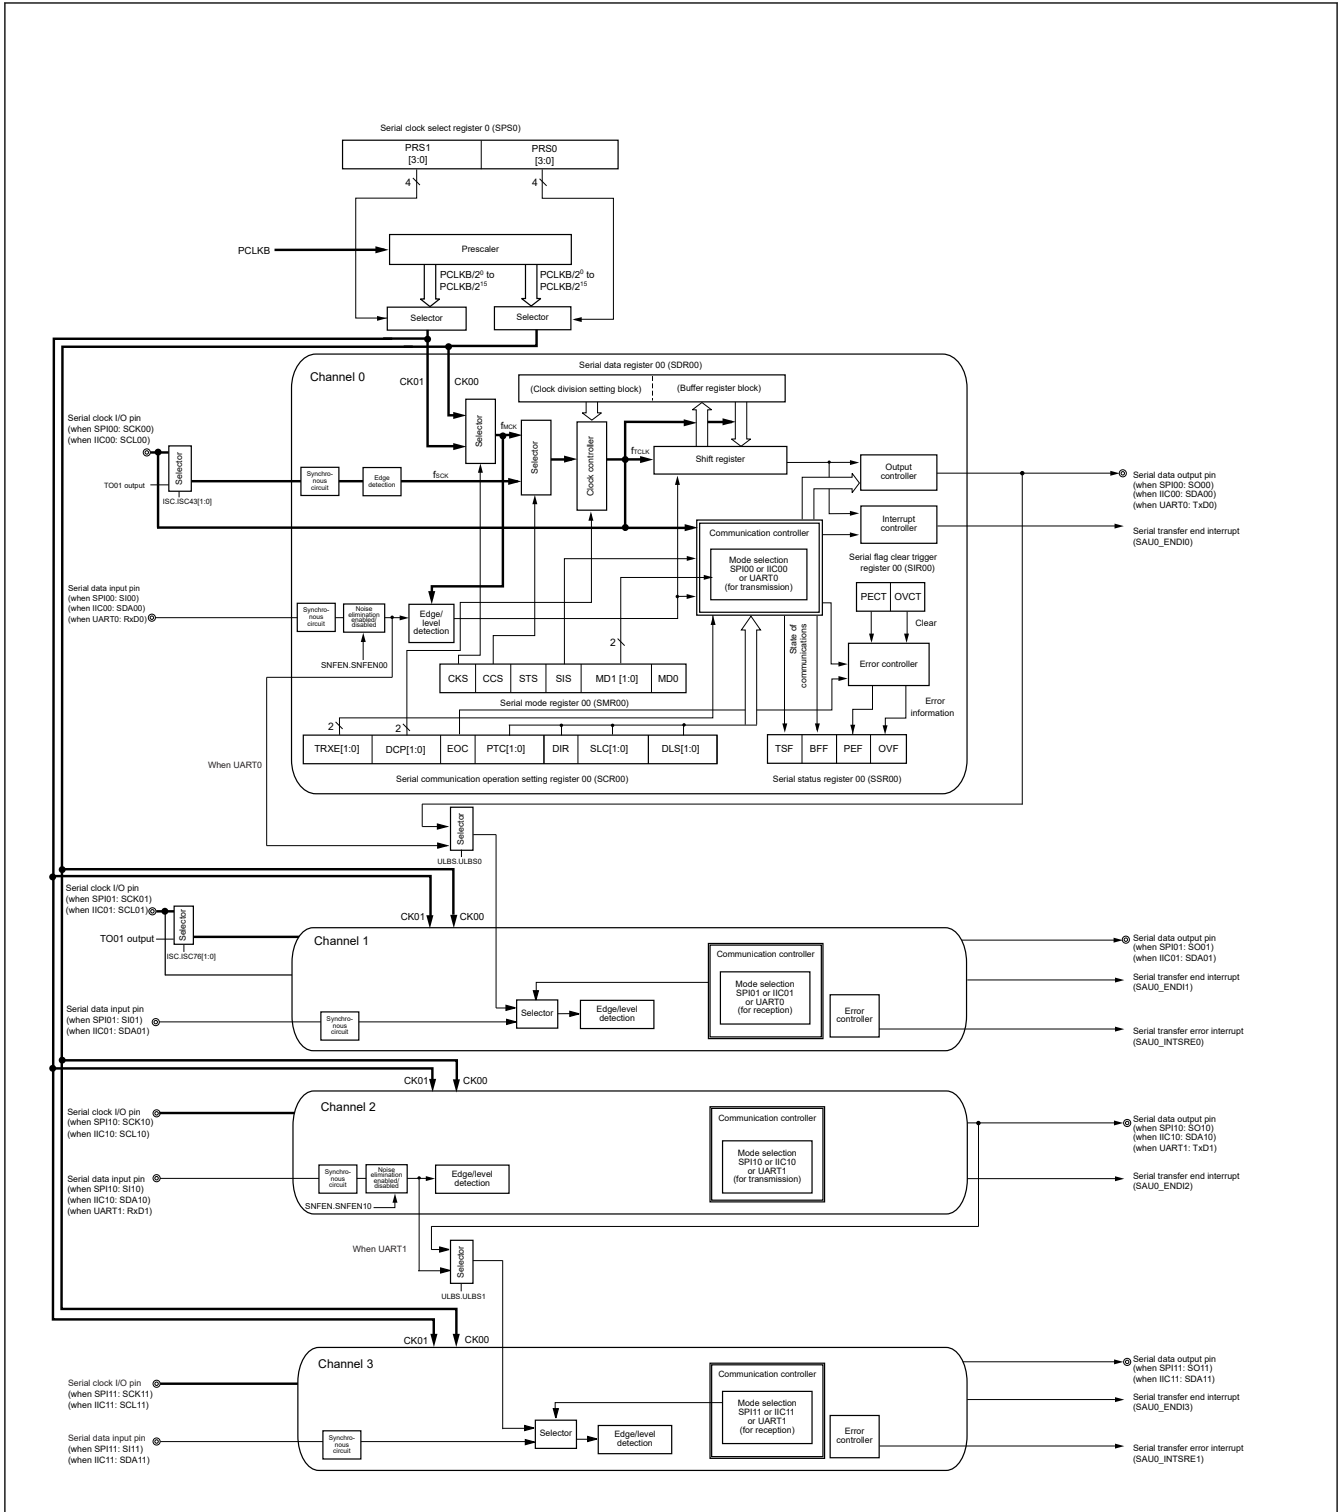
Serial clock select register 0 (SPS0)

| PRS1 [3:0] | PRS0 [3:0] |
|---|---|

4
4

PCLKB

Prescaler

PCLKB/$2^0$ to PCLKB/$2^{15}$
PCLKB/$2^0$ to PCLKB/$2^{15}$

Selector
Selector

Channel 0

CK01
CK00

Serial data register 00 (SDR00)
(Clock division setting block)
(Buffer register block)

Serial clock I/O pin
(when SPI00: SCK00)
(when IIC00: SCL00)

Selector
Selector
$f_{MCK}$
Selector
Clock controller
$f_{TCLK}$
Shift register

Selector
TO01 output
ISC.ISC43[1:0]
Synchronous circuit
Edge detection
$f_{SCK}$

Output controller
Interrupt controller

Serial data output pin
(when SPI00: SO00)
(when IIC00: SDA00)
(when UART0: TxD0)

Serial transfer end interrupt
(SAU0_ENDI0)

Communication controller
Mode selection
SPI00 or IIC00
or UART0
(for transmission)

Serial flag clear trigger register 00 (SIR00)

PECT
OVCT
Clear

Serial data input pin
(when SPI00: SI00)
(when IIC00: SDA00)
(when UART0: RxD0)

Synchronous circuit
Noise elimination enabled/ disabled
SNFEN.SNFEN00
Edge/ level detection

2

| CKS | CCS | STS | SIS | MD1 [1:0] | MD0 |
|---|---|---|---|---|---|

State of communications

Error controller
Error information

Serial mode register 00 (SMR00)

2
2

| TRXE[1:0] | DCP[1:0] | EOC | PTC[1:0] | DIR | SLC[1:0] | DLS[1:0] |
|---|---|---|---|---|---|---|

| TSF | BFF | PEF | OVF |
|---|---|---|---|

When UART0

Serial communication operation setting register 00 (SCR00)
Serial status register 00 (SSR00)

Selector
ULBS.ULBS0

Serial clock I/O pin
(when SPI01: SCK01)
(when IIC01: SCL01)

CK01
CK00

Selector
TO01 output
ISC.ISC76[1:0]

Channel 1

Communication controller
Mode selection
SPI01 or IIC01
or UART0
(for reception)

Error controller

Serial data output pin
(when SPI01: SO01)
(when IIC01: SDA01)

Serial transfer end interrupt
(SAU0_ENDI1)

Serial data input pin
(when SPI01: SI01)
(when IIC01: SDA01)

Synchronous circuit
Selector
Edge/level detection

Serial transfer error interrupt
(SAU0_INTSRE0)

CK01
CK00

Channel 2

Serial clock I/O pin
(when SPI10: SCK10)
(when IIC10: SCL10)

Communication controller
Mode selection
SPI10 or IIC10
or UART1
(for transmission)

Serial data output pin
(when SPI10: SO10)
(when IIC10: SDA10)
(when UART1: TxD1)

Serial data input pin
(when SPI10: SI10)
(when IIC10: SDA10)
(when UART1: RxD1)

Synchronous circuit
Noise elimination enabled/ disabled
Edge/level detection
SNFEN.SNFEN10

Serial transfer end interrupt
(SAU0_ENDI2)

When UART1
Selector
ULBS.ULBS1

CK01
CK00

Channel 3

Serial clock I/O pin
(when SPI11: SCK11)
(when IIC11: SCL11)

Communication controller
Mode selection
SPI11 or IIC11
or UART1
(for reception)

Error controller

Serial data output pin
(when SPI11: SO11)
(when IIC11: SDA11)

Serial transfer end interrupt
(SAU0_ENDI3)

Serial data input pin
(when SPI11: SI11)
(when IIC11: SDA11)

Synchronous circuit
Selector
Edge/level detection

Serial transfer error interrupt
(SAU0_INTSRE1)